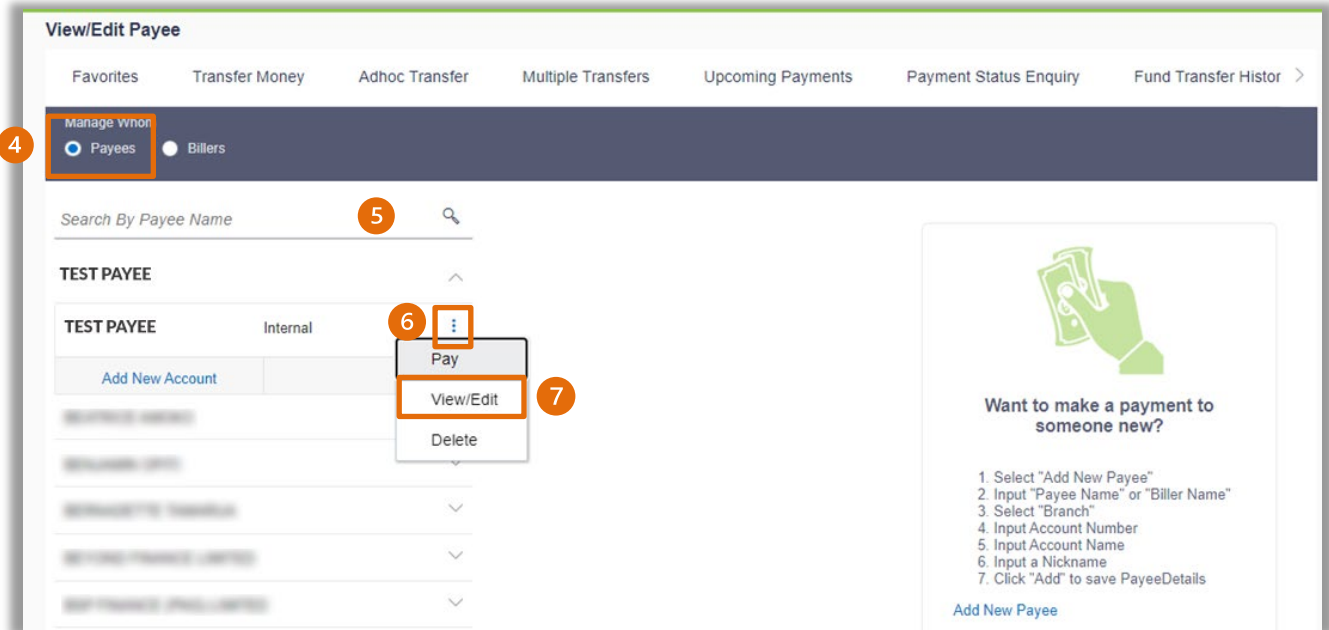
View/Edit Payee

Favorites Transfer Money Adhoc Transfer Multiple Transfers Upcoming Payments Payment Status Enquiry Fund Transfer Histor

4

Manage Whon

Payees Billers

Search By Payee Name

5

TEST PAYEE

TEST PAYEE Internal

6

Add New Account

Pay

View/Edit

7

Delete

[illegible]

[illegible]

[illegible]

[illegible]

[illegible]

Want to make a payment to someone new?

1. Select "Add New Payee"
2. Input "Payee Name" or "Biller Name"
3. Select "Branch"
4. Input Account Number
5. Input Account Name
6. Input a Nickname
7. Click "Add" to save PayeeDetails

Add New Payee